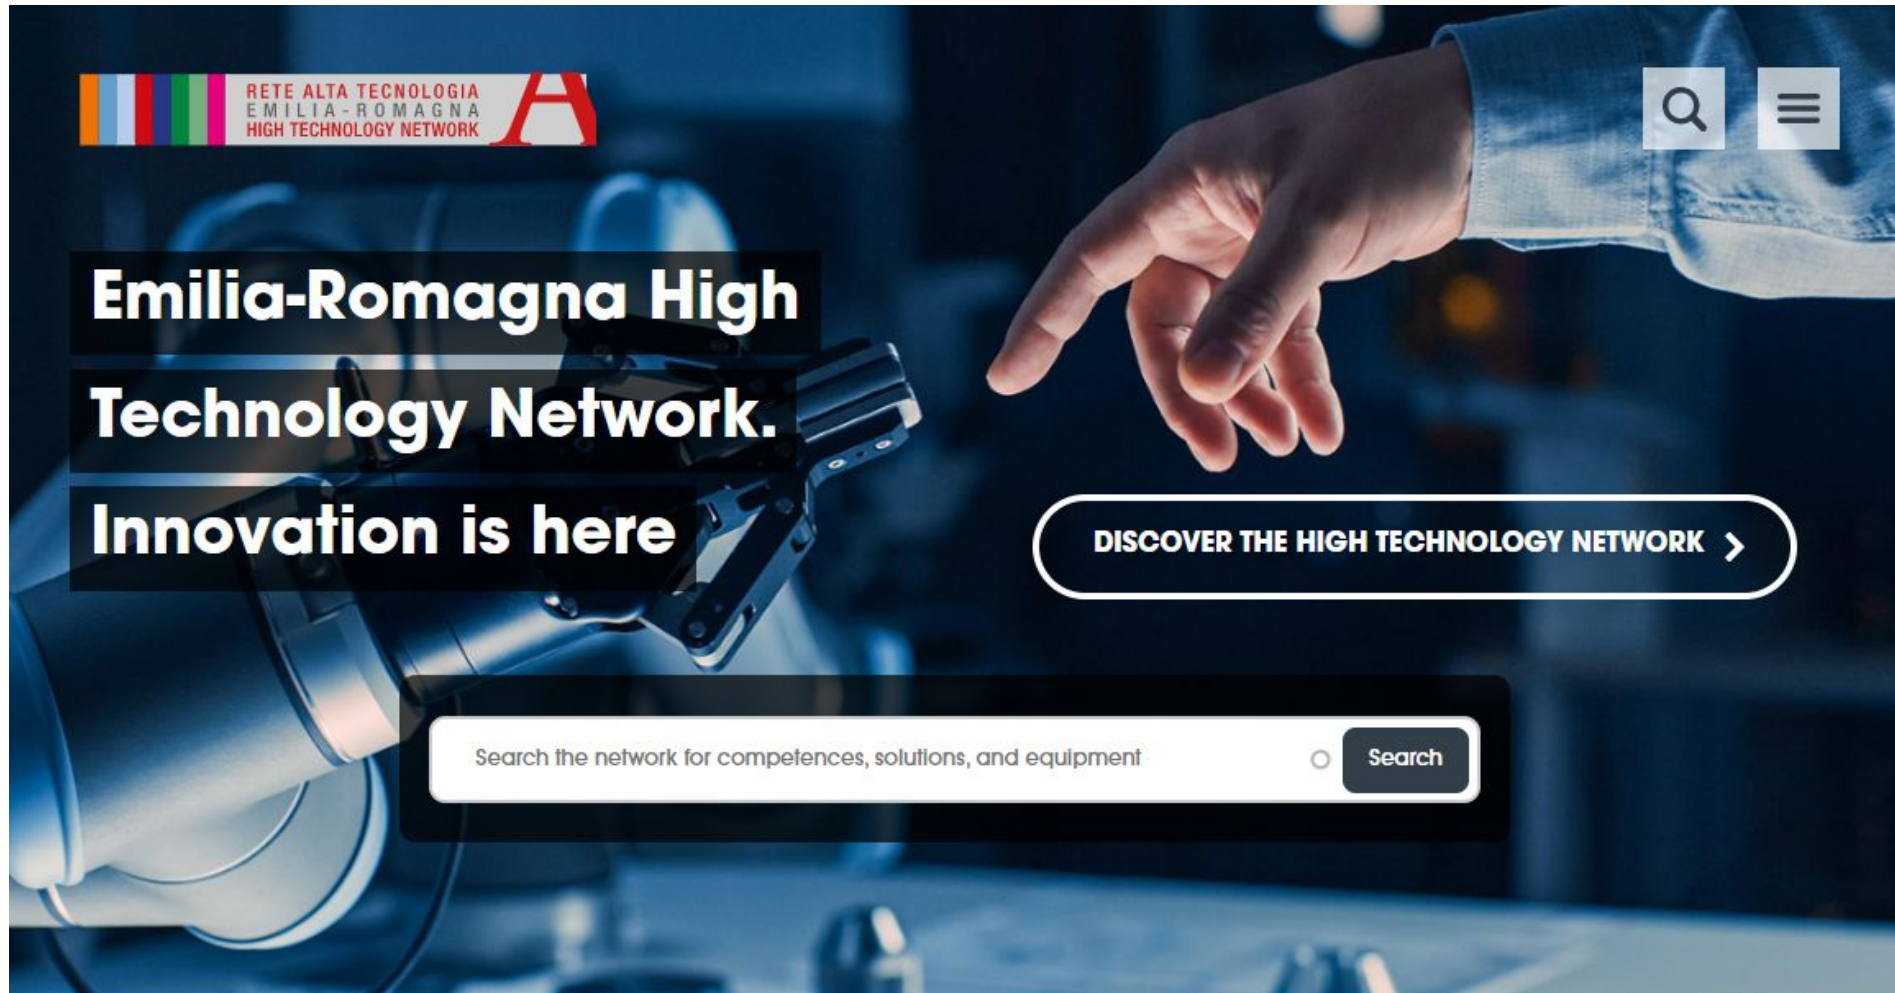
RETE ALTA TECNOLOGIA
EMILIA-ROMAGNA
HIGH TECHNOLOGY NETWORK

Emilia-Romagna High Technology Network. Innovation is here

DISCOVER THE HIGH TECHNOLOGY NETWORK

Search the network for competences, solutions, and equipment

Search